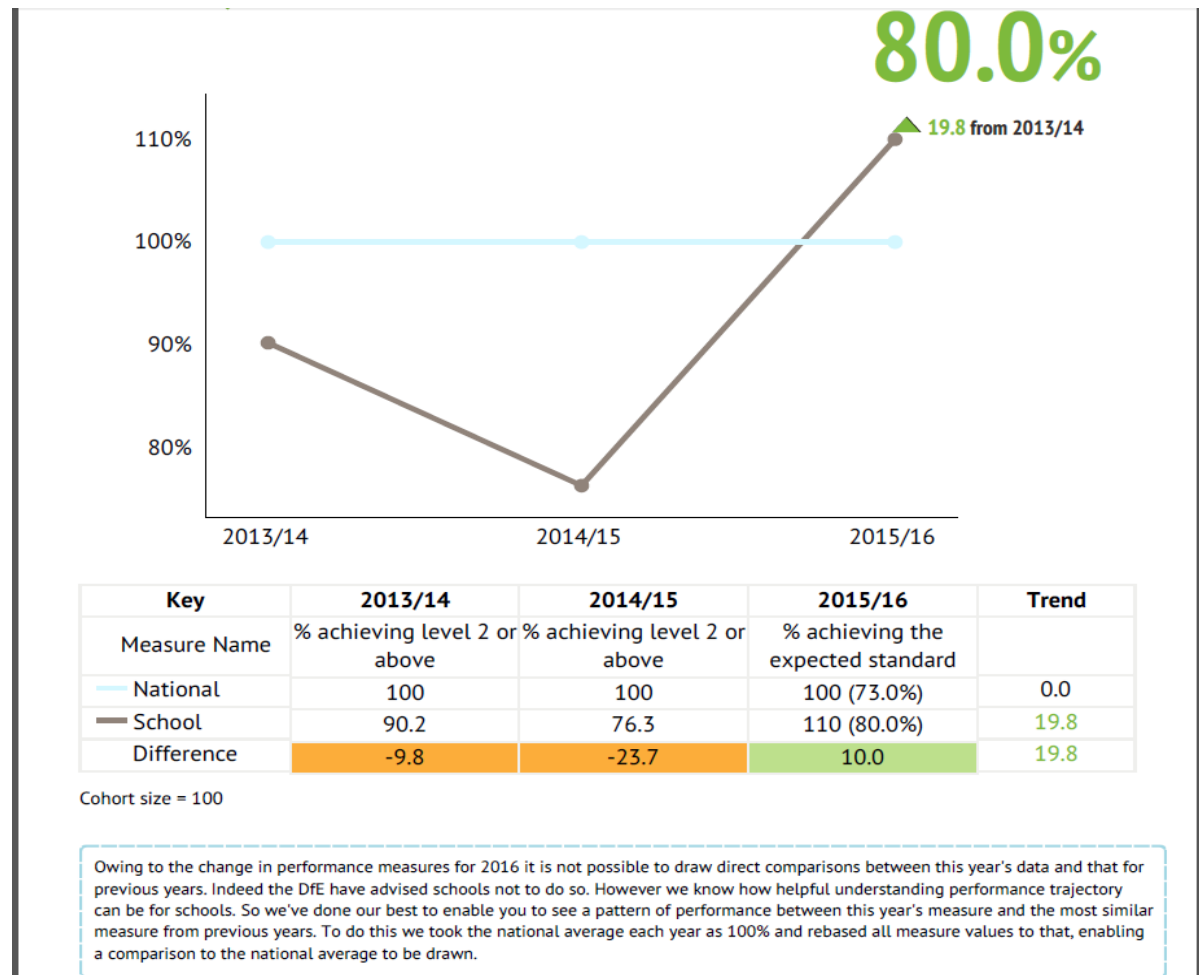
80.0%

19.8 from 2013/14

110%

100%

90%

80%

2013/14

2014/15

2015/16

| Key | 2013/14 | 2014/15 | 2015/16 | Trend |
|---|---|---|---|---|
| Measure Name | % achieving level 2 or above | % achieving level 2 or above | % achieving the expected standard | |
| National | 100 | 100 | 100 (73.0%) | 0.0 |
| School | 90.2 | 76.3 | 110 (80.0%) | 19.8 |
| Difference | -9.8 | -23.7 | 10.0 | 19.8 |

Cohort size = 100

Owing to the change in performance measures for 2016 it is not possible to draw direct comparisons between this year's data and that for previous years. Indeed the DfE have advised schools not to do so. However we know how helpful understanding performance trajectory can be for schools. So we've done our best to enable you to see a pattern of performance between this year's measure and the most similar measure from previous years. To do this we took the national average each year as 100% and rebased all measure values to that, enabling a comparison to the national average to be drawn.